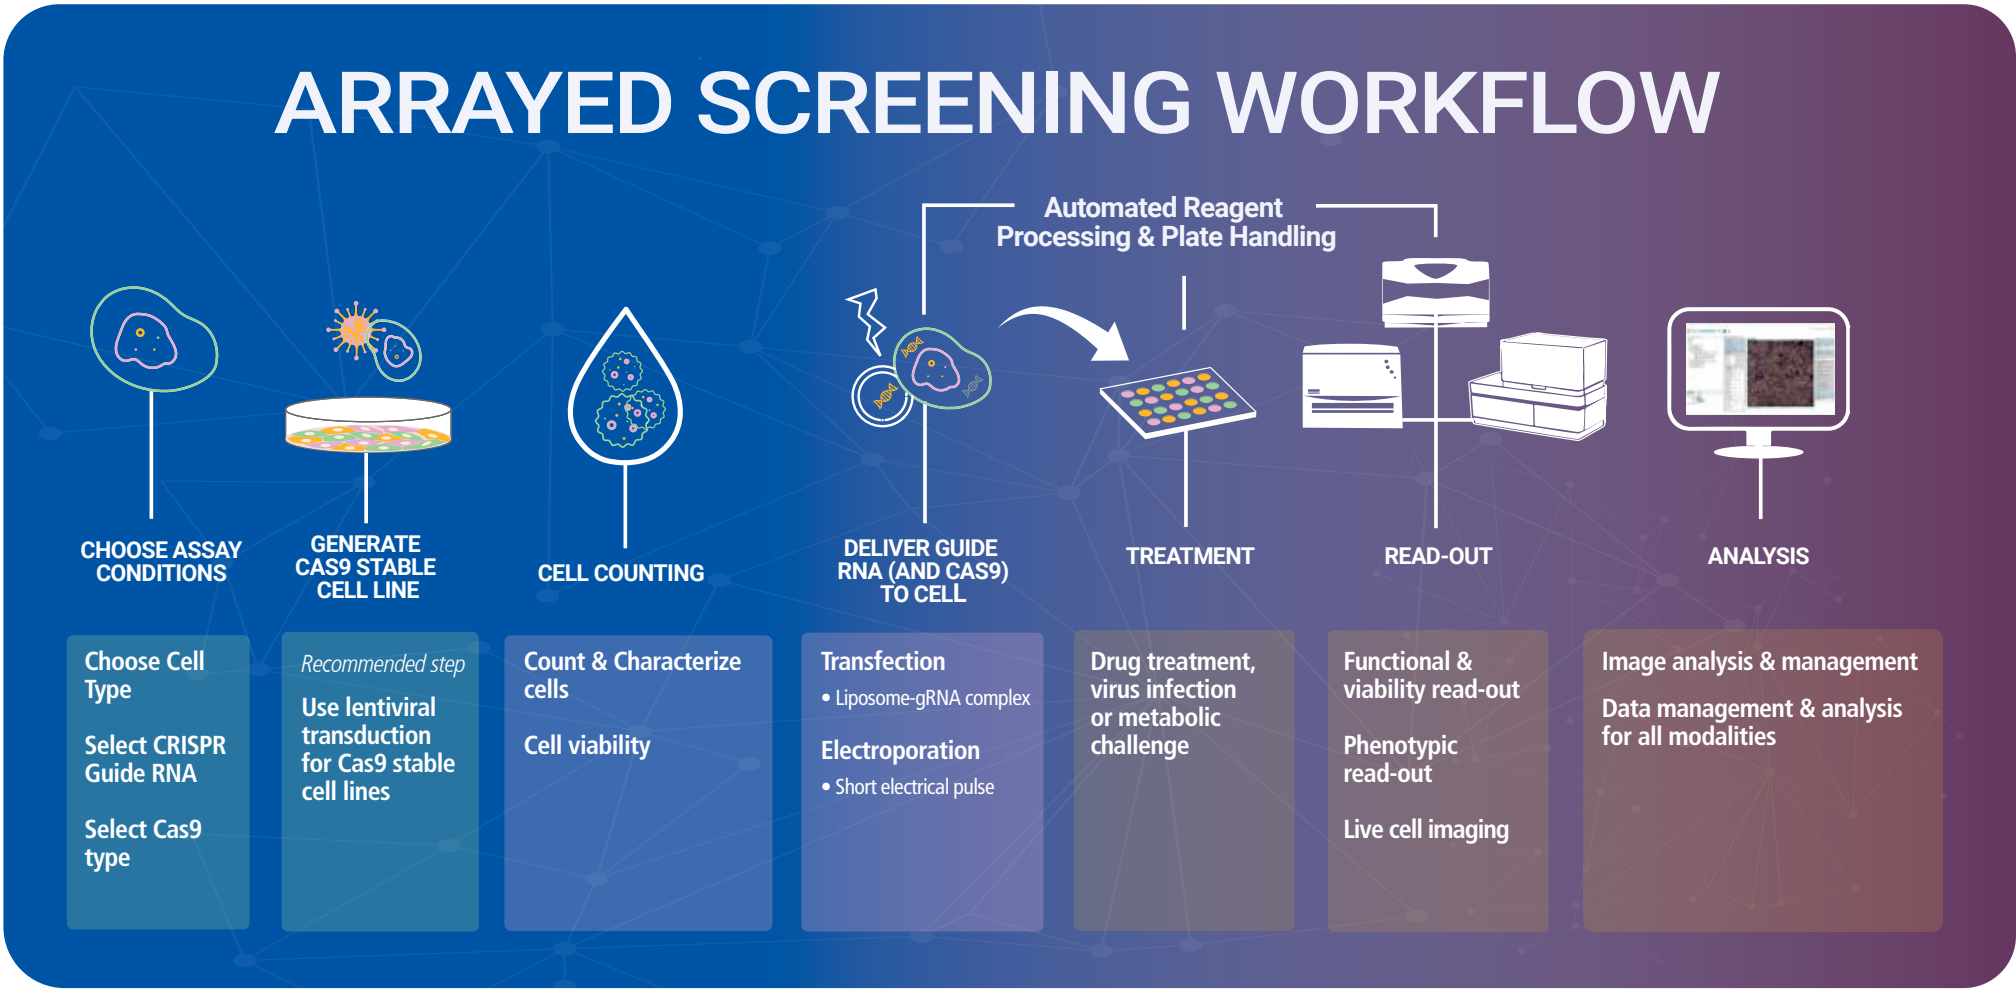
ARRAYED SCREENING WORKFLOW

Automated Reagent Processing & Plate Handling

CHOOSE ASSAY CONDITIONS

GENERATE CAS9 STABLE CELL LINE

CELL COUNTING

DELIVER GUIDE RNA (AND CAS9) TO CELL

TREATMENT

READ-OUT

ANALYSIS

Choose Cell Type

Select CRISPR Guide RNA

Select Cas9 type

Recommended step

Use lentiviral transduction for Cas9 stable cell lines

Count & Characterize cells

Cell viability

Transfection

• Liposome-gRNA complex

Electroporation

• Short electrical pulse

Drug treatment, virus infection or metabolic challenge

Functional & viability read-out

Phenotypic read-out

Live cell imaging

Image analysis & management

Data management & analysis for all modalities